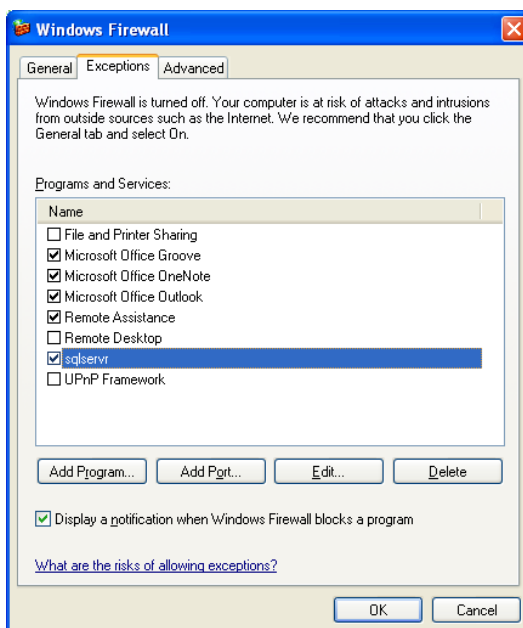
Windows Firewall

General | Exceptions | Advanced

Windows Firewall is turned off. Your computer is at risk of attacks and intrusions from outside sources such as the Internet. We recommend that you click the General tab and select On.

Programs and Services:

Name
☐ File and Printer Sharing
☑ Microsoft Office Groove
☑ Microsoft Office OneNote
☑ Microsoft Office Outlook
☑ Remote Assistance
☐ Remote Desktop
☑ sqlservr
☐ UPnP Framework

Add Program... | Add Port... | Edit... | Delete

☑ Display a notification when Windows Firewall blocks a program

What are the risks of allowing exceptions?

OK | Cancel